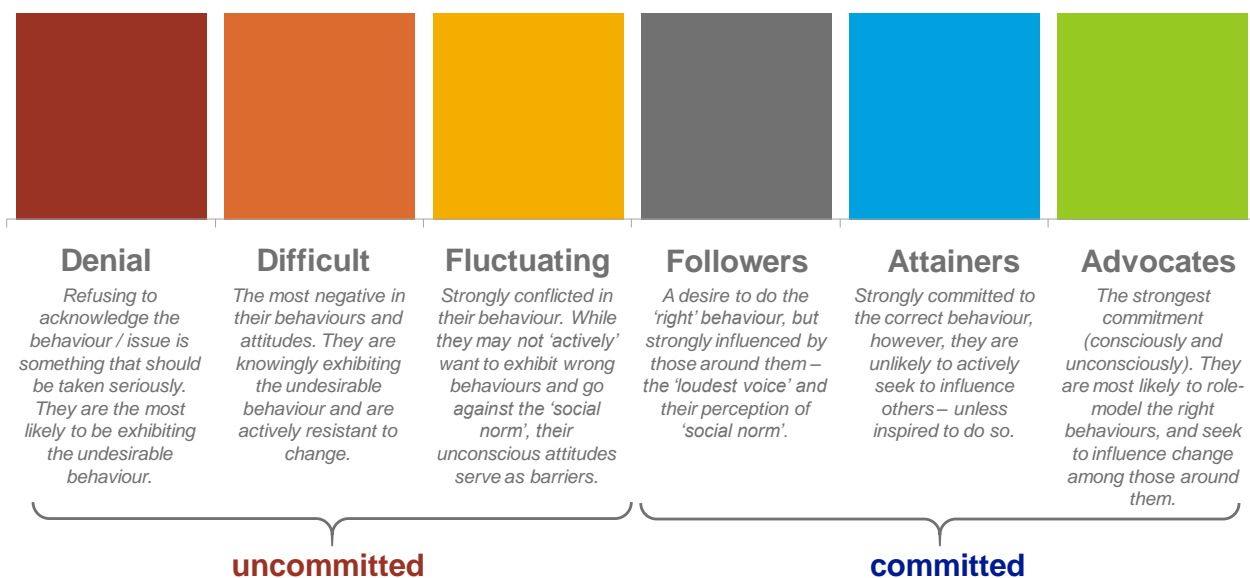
Denial
Refusing to acknowledge the behaviour / issue is something that should be taken seriously. They are the most likely to be exhibiting the undesirable behaviour.

Difficult
The most negative in their behaviours and attitudes. They are knowingly exhibiting the undesirable behaviour and are actively resistant to change.

Fluctuating
Strongly conflicted in their behaviour. While they may not 'actively' want to exhibit wrong behaviours and go against the 'social norm', their unconscious attitudes serve as barriers.

Followers
A desire to do the 'right' behaviour, but strongly influenced by those around them – the 'loudest voice' and their perception of 'social norm'.

Attainers
Strongly committed to the correct behaviour, however, they are unlikely to actively seek to influence others – unless inspired to do so.

Advocates
The strongest commitment (consciously and unconsciously). They are most likely to role-model the right behaviours, and seek to influence change among those around them.

uncommitted

committed